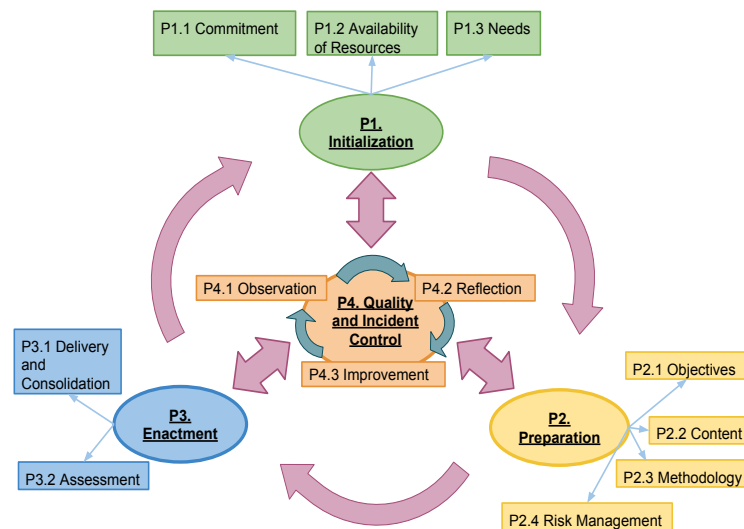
P1.1 Commitment

P1.2 Availability of Resources

P1.3 Needs

P1. Initialization

P4.1 Observation

P4.2 Reflection

P4. Quality and Incident Control

P4.3 Improvement

P3.1 Delivery and Consolidation

P3. Enactment

P3.2 Assessment

P2.1 Objectives

P2. Preparation

P2.2 Content

P2.3 Methodology

P2.4 Risk Management